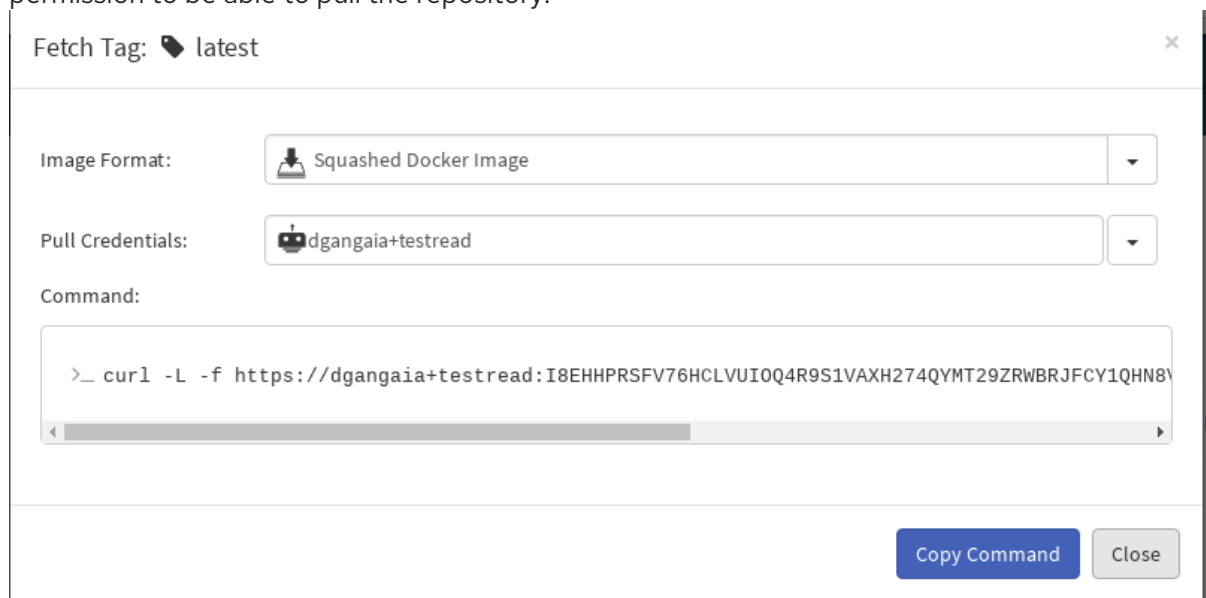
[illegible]

Fetch Tag: latest

×

Image Format: Squashed Docker Image

Pull Credentials: dgangaia+testread

Command:

>_ curl -L -f https://dgangaia+testread:I8EHHPRSFV76HCLVUIOQ4R9S1VAXH274QYMT29ZRWBRJFCY1QHN8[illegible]

Copy Command Close